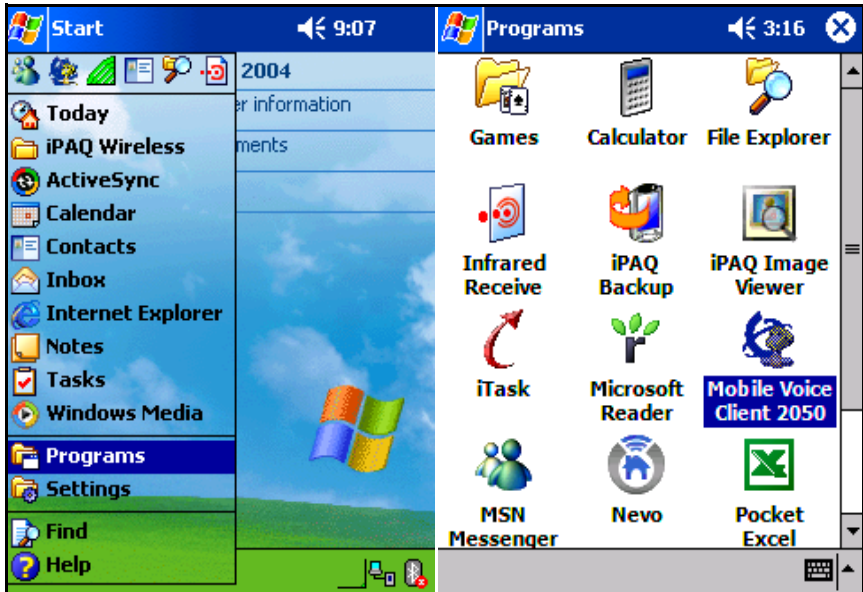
Start 9:07

2004

er information

ments

Today
iPAQ Wireless
ActiveSync
Calendar
Contacts
Inbox
Internet Explorer
Notes
Tasks
Windows Media
Programs
Settings
Find
Help

Programs 3:16

Games
Calculator
File Explorer
Infrared Receive
iPAQ Backup
iPAQ Image Viewer
iTask
Microsoft Reader
Mobile Voice Client 2050
MSN Messenger
Nevo
Pocket Excel